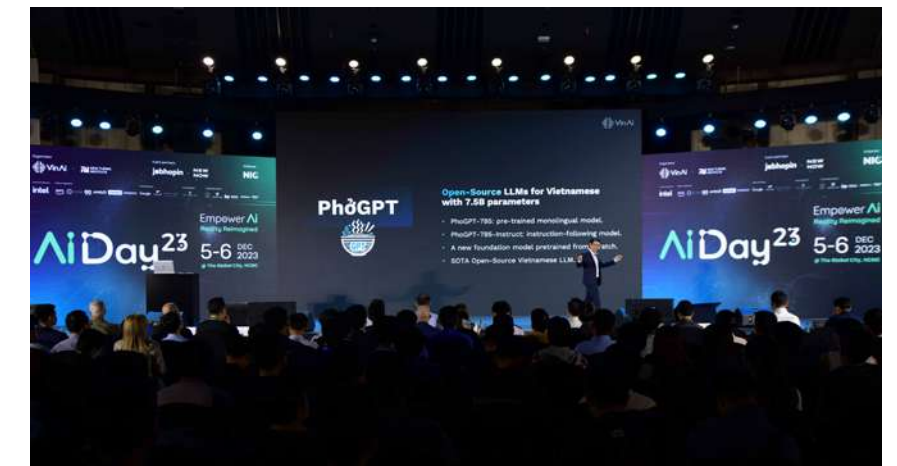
VinAI

PhởGPT

GPT

Open-Source LLMs for Vietnamese with 7.5B parameters

PhoGPT-7B5: pre-trained monolingual model.

PhoGPT-7B5-Instruct: instruction-following model.

A new foundation model pretrained from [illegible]atch.

SOTA Open-Source Vietnamese LLM.

VinAI

jobhopin

NEW NOW

NIC

intel

Empower Ai

Reality Reimagined

AiDay$^{23}$

5-6 DEC 2023

@ The Global City, HCMC

VinAI

jobhopin

NEW NOW

NIC

intel

Empower Ai

Reality Reimagined

AiDay$^{23}$

5-6 DEC 2023

@ The Global City, HCMC